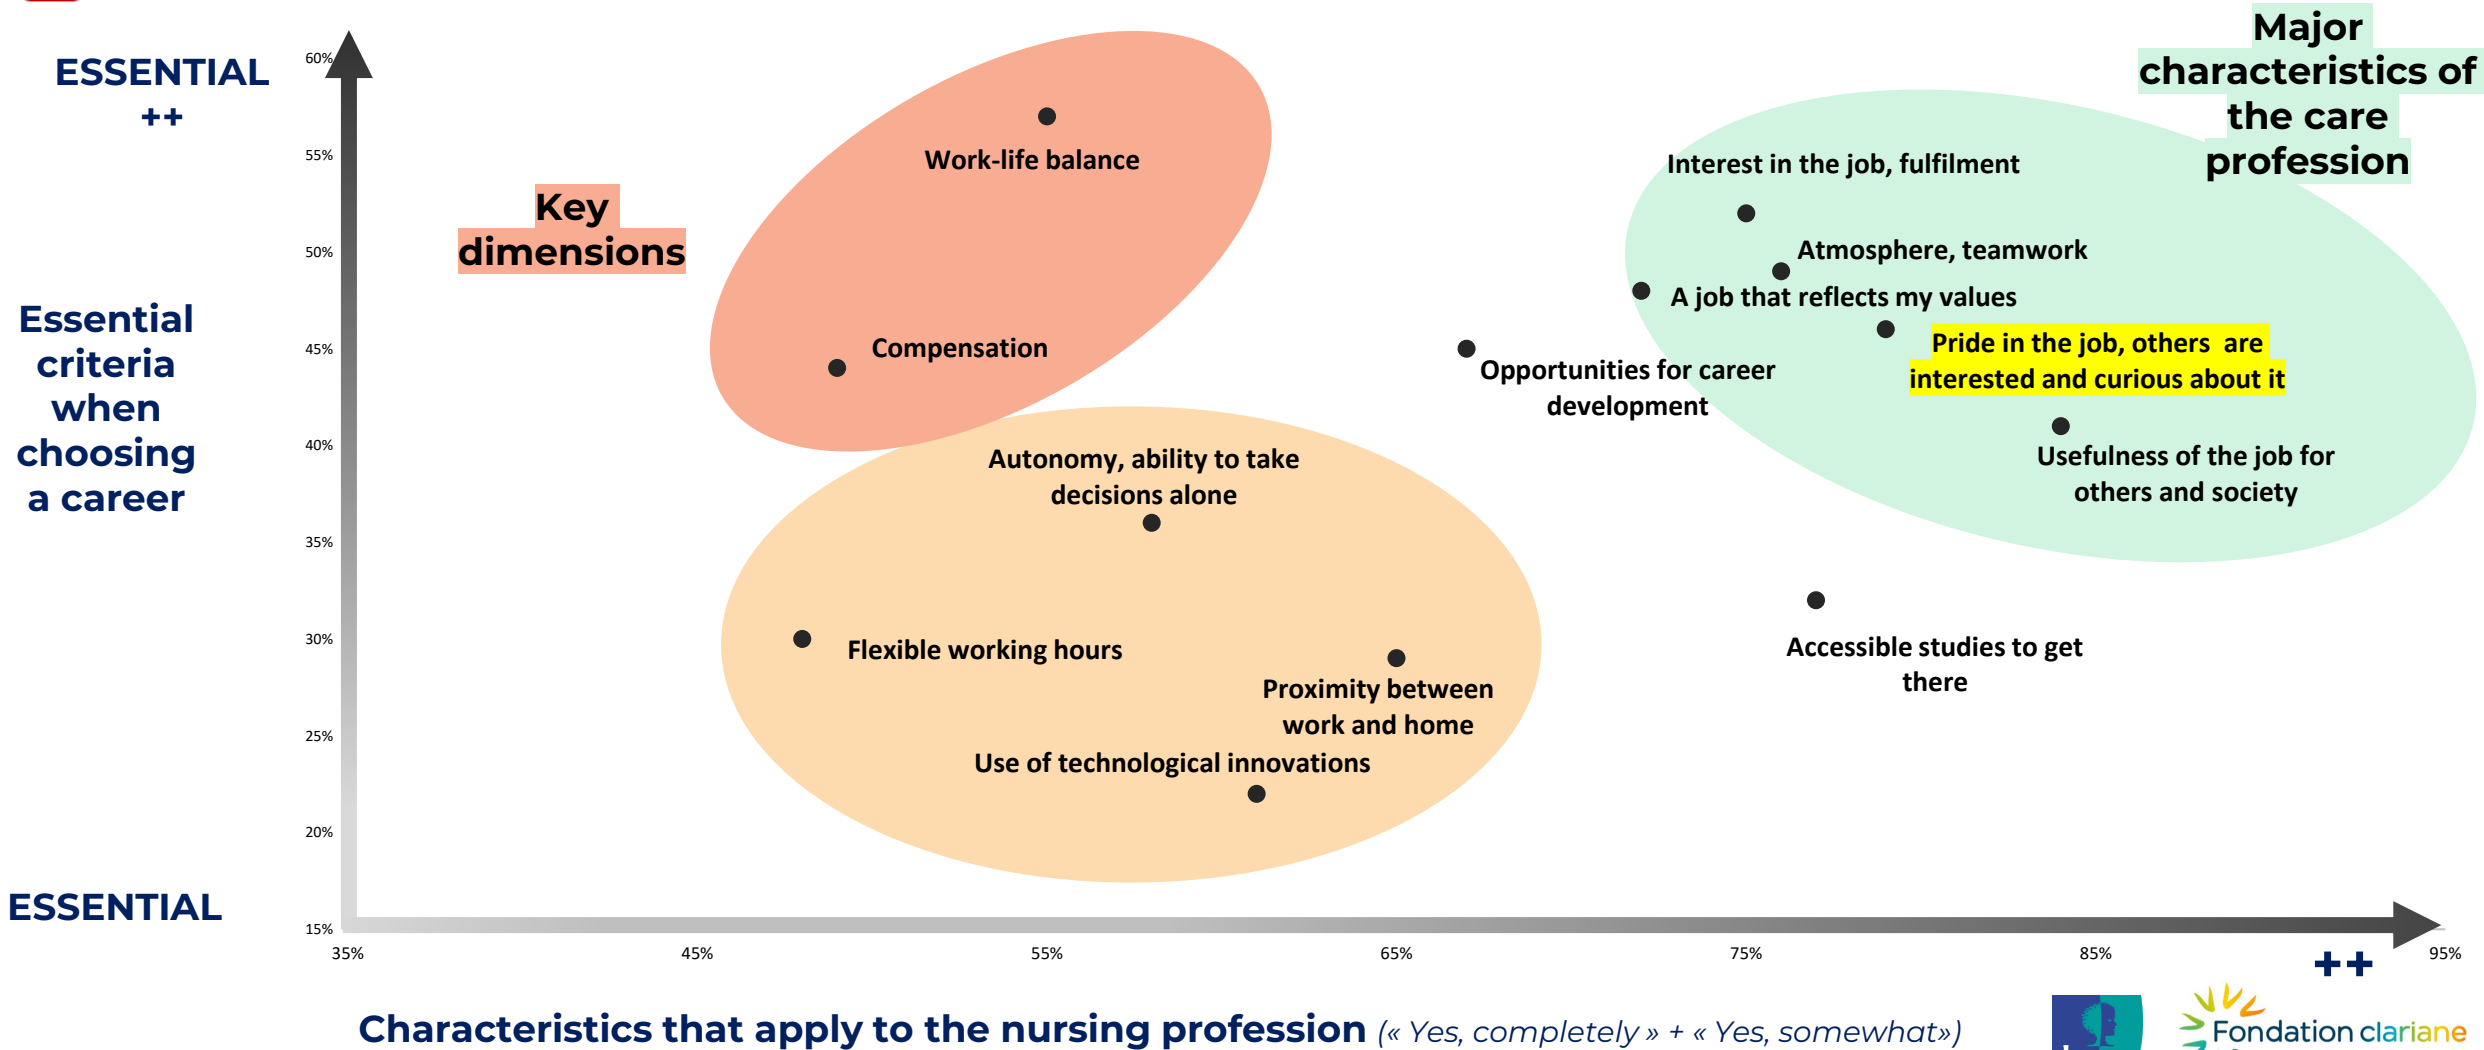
ESSENTIAL ++

Essential criteria when choosing a career

ESSENTIAL

60%
55%
50%
45%
40%
35%
30%
25%
20%
15%

Key dimensions

Work-life balance

Compensation

Autonomy, ability to take decisions alone

Flexible working hours

Proximity between work and home

Use of technological innovations

Major characteristics of the care profession

Interest in the job, fulfilment

Atmosphere, teamwork

A job that reflects my values

Pride in the job, others are interested and curious about it

Opportunities for career development

Usefulness of the job for others and society

Accessible studies to get there

35%
45%
55%
65%
75%
85%
++
95%

Characteristics that apply to the nursing profession (« Yes, completely » + « Yes, somewhat»)

Fondation clariane